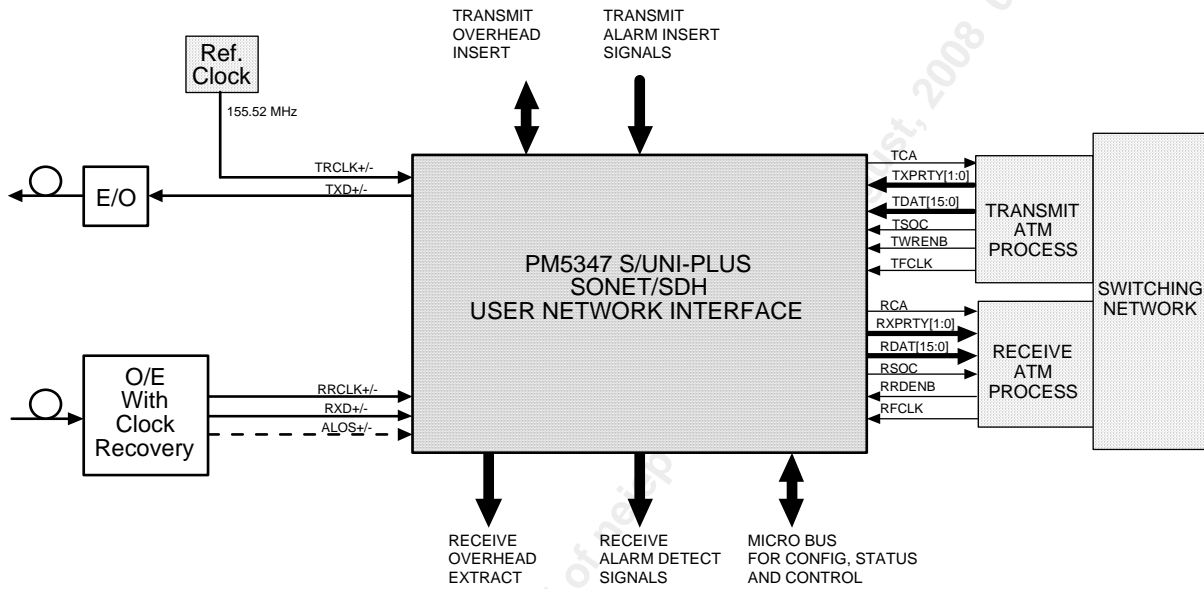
TRANSMIT OVERHEAD INSERT

TRANSMIT ALARM INSERT SIGNALS

Ref. Clock

155.52 MHz

E/O

TRCLK+/-

TXD+/-

O/E With Clock Recovery

RRCLK+/-

RXD+/-

ALOS+/-

PM5347 S/UNI-PLUS
SONET/SDH
USER NETWORK INTERFACE

TCA

TXPRTY[1:0]

TDAT[15:0]

TSOC

TWRENB

TFCLK

TRANSMIT ATM PROCESS

RCA

RXPRTY[1:0]

RDAT[15:0]

RSOC

RRDENB

RFCLK

RECEIVE ATM PROCESS

SWITCHING NETWORK

RECEIVE OVERHEAD EXTRACT

RECEIVE ALARM DETECT SIGNALS

MICRO BUS FOR CONFIG, STATUS AND CONTROL

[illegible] 2008